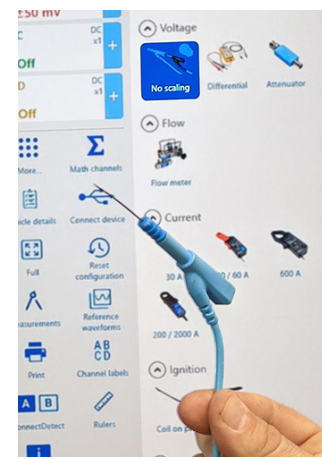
±50 mV
C
DC
x1
Off
D
DC
x1
Off
More...
Math channels
Vehicle details
Connect device
Full
Reset configuration
Measurements
Reference waveforms
Print
Channel labels
ConnectDetect
Rulers
Voltage
No scaling
Differential
Attenuator
Flow
Flow meter
Current
30 A
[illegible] / 60 A
600 A
200 / 2000 A
Ignition
Coil on p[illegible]